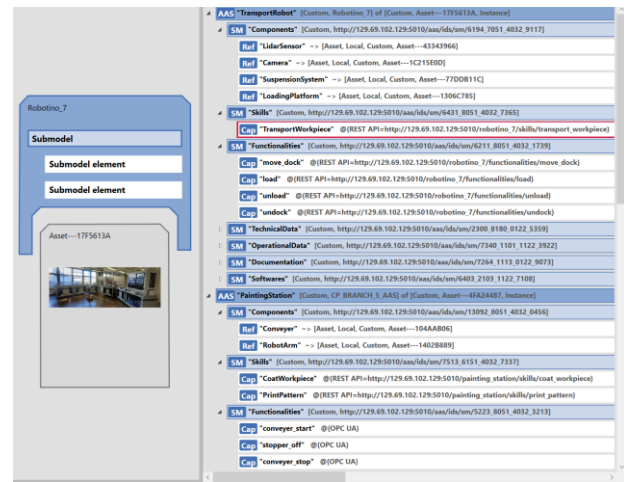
Robotino_7

Submodel

Submodel element

Submodel element

Asset---17F5613A

AAS "TransportRobot" [Custom, Robotino_7] of [Custom, Asset---17F5613A, Instance]

SM "Components" [Custom, http://129.69.102.129:5010/aas/ids/sm/6194_7051_4032_9117]

Ref "LidarSensor" --> [Asset, Local, Custom, Asset---43343966]

Ref "Camera" --> [Asset, Local, Custom, Asset---1C215E0D]

Ref "SuspensionSystem" --> [Asset, Local, Custom, Asset---77DDB11C]

Ref "LoadingPlatform" --> [Asset, Local, Custom, Asset---1306C785]

SM "Skills" [Custom, http://129.69.102.129:5010/aas/ids/sm/6431_8051_4032_7365]

Cap "TransportWorkpiece" @(REST API=http://129.69.102.129:5010/robotino_7/skills/transport_workpiece)

SM "Functionalities" [Custom, http://129.69.102.129:5010/aas/ids/sm/6211_8051_4032_1739]

Cap "move_dock" @(REST API=http://129.69.102.129:5010/robotino_7/functionalities/move_dock)

Cap "load" @(REST API=http://129.69.102.129:5010/robotino_7/functionalities/load)

Cap "unload" @(REST API=http://129.69.102.129:5010/robotino_7/functionalities/unload)

Cap "undock" @(REST API=http://129.69.102.129:5010/robotino_7/functionalities/undock)

SM "TechnicalData" [Custom, http://129.69.102.129:5010/aas/ids/sm/2300_8180_0122_5359]

SM "OperationalData" [Custom, http://129.69.102.129:5010/aas/ids/sm/7340_1101_1122_3922]

SM "Documentation" [Custom, http://129.69.102.129:5010/aas/ids/sm/7264_1113_0122_9073]

SM "Softwares" [Custom, http://129.69.102.129:5010/aas/ids/sm/6403_2103_1122_7108]

AAS "PaintingStation" [Custom, CP_BRANCH_5_AAS] of [Custom, Asset---4FA24487, Instance]

SM "Components" [Custom, http://129.69.102.129:5010/aas/ids/sm/13092_8051_4032_0456]

Ref "Conveyer" --> [Asset, Local, Custom, Asset---104AAB06]

Ref "RobotArm" --> [Asset, Local, Custom, Asset---1402B889]

SM "Skills" [Custom, http://129.69.102.129:5010/aas/ids/sm/7513_6151_4032_7337]

Cap "CoatWorkpiece" @(REST API=http://129.69.102.129:5010/painting_station/skills/coat_workpiece)

Cap "PrintPattern" @(REST API=http://129.69.102.129:5010/painting_station/skills/print_pattern)

SM "Functionalities" [Custom, http://129.69.102.129:5010/aas/ids/sm/5223_8051_4032_3213]

Cap "conveyer_start" @(OPC UA)

Cap "stopper_off" @(OPC UA)

Cap "conveyer_stop" @(OPC UA)